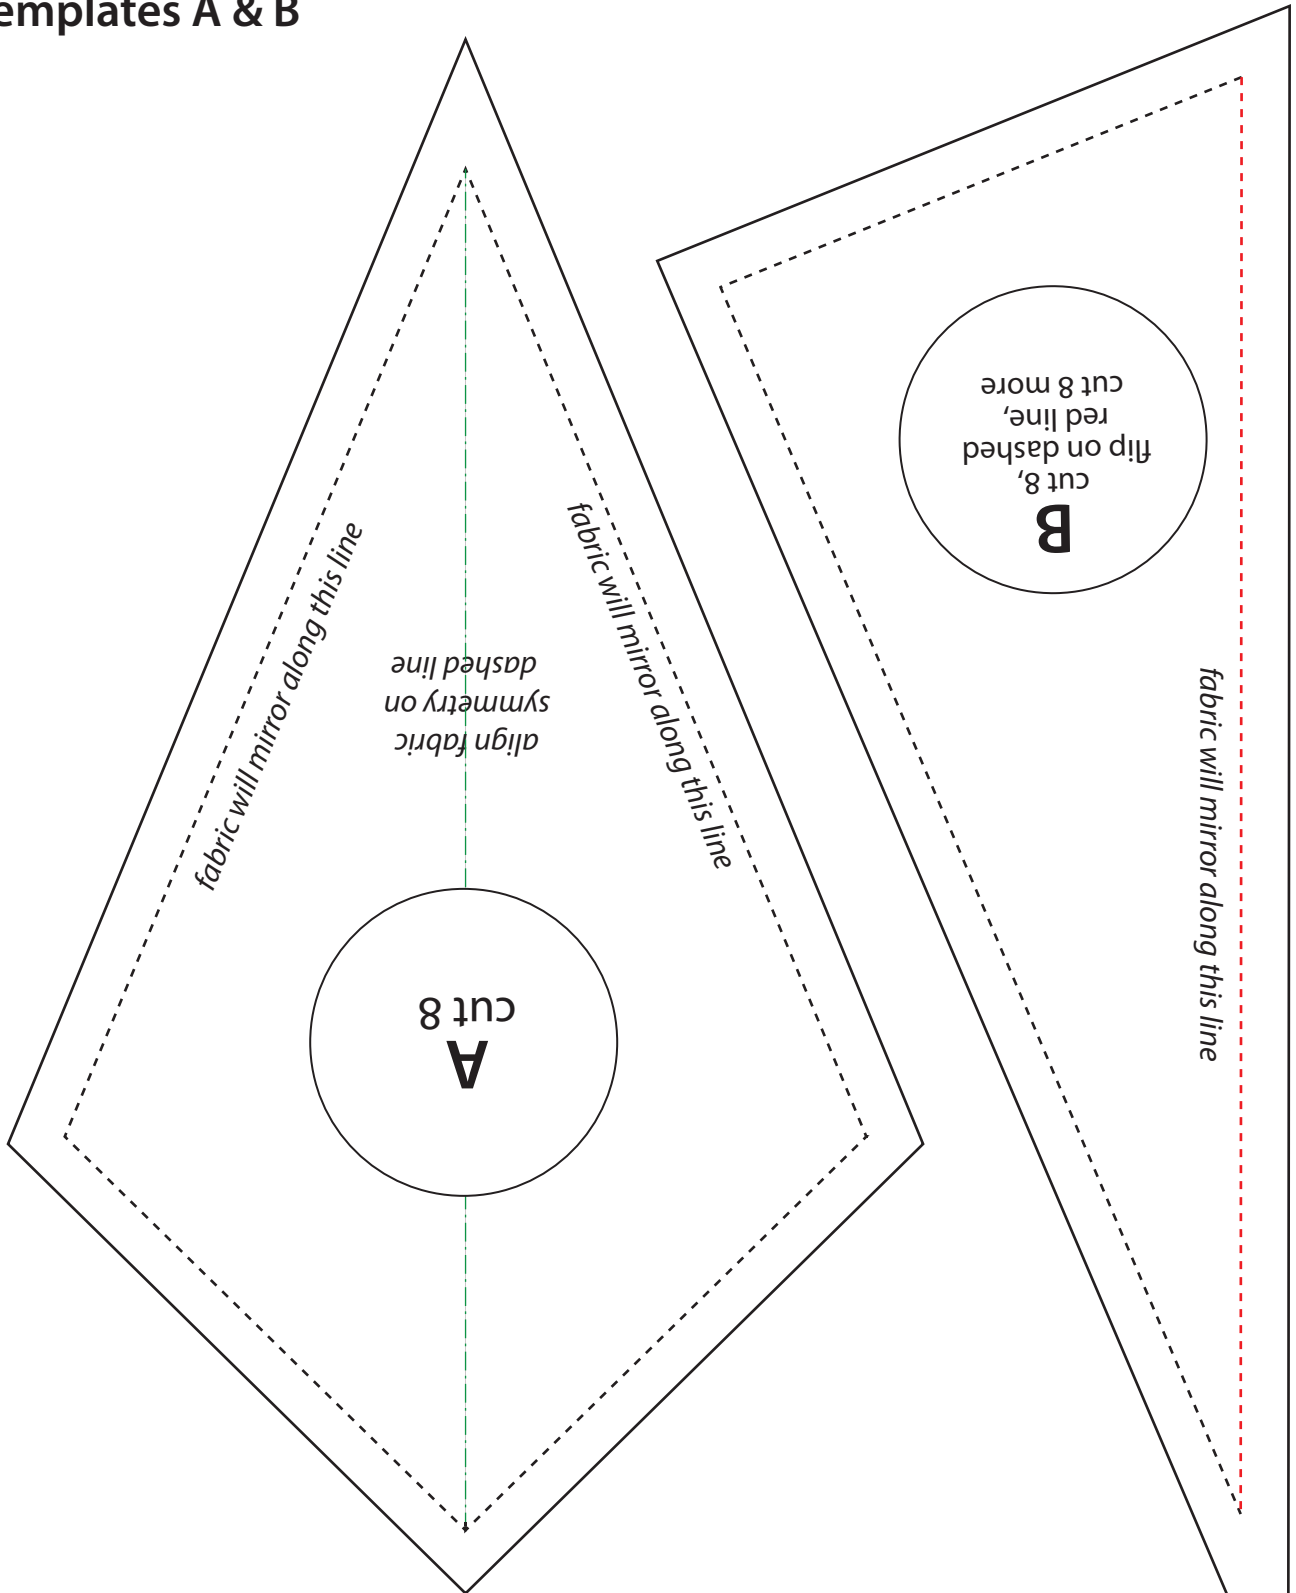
emplates A & B

fabric will mirror along this line

align fabric symmetry on dashed line

fabric will mirror along this line

A cut 8

B cut 8, flip on dashed red line, cut 8 more

fabric will mirror along this line